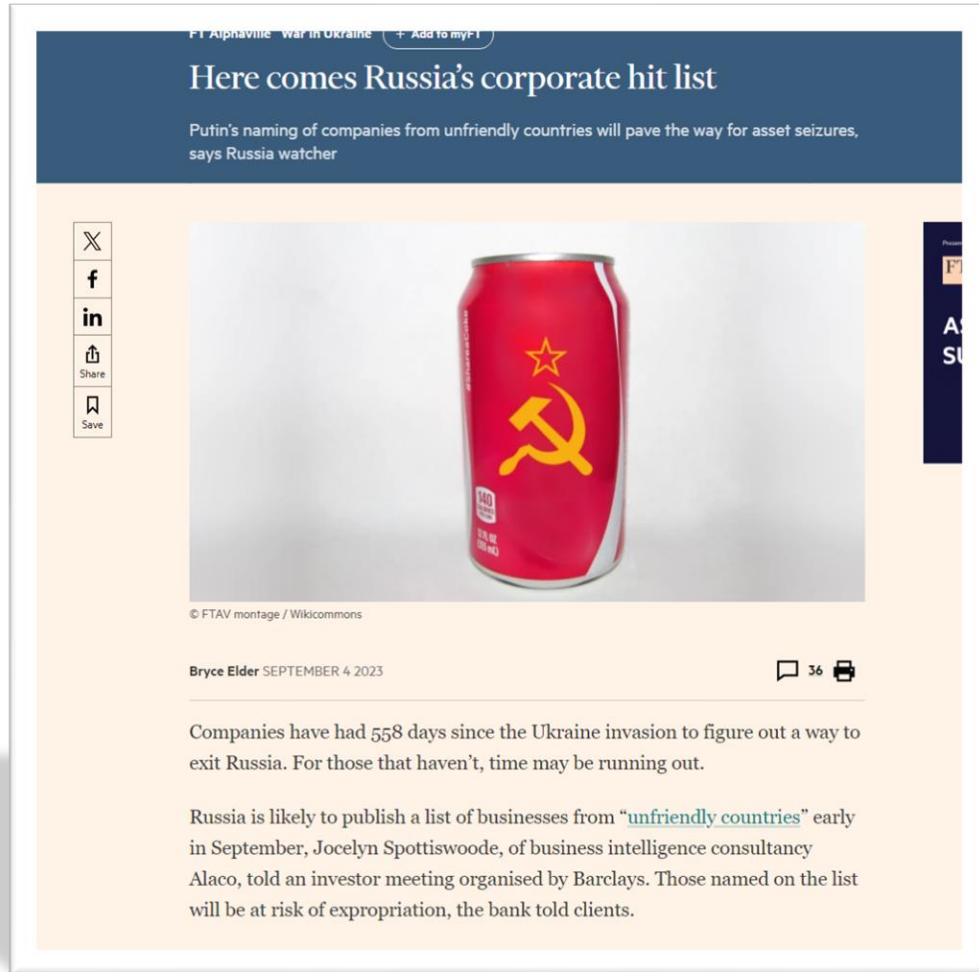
FT Alphaville War in Ukraine + Add to myFT

Here comes Russia's corporate hit list

Putin's naming of companies from unfriendly countries will pave the way for asset seizures, says Russia watcher

Share

Save

140

© FTAV montage / Wikicommons

Bryce Elder SEPTEMBER 4 2023

36

Companies have had 558 days since the Ukraine invasion to figure out a way to exit Russia. For those that haven't, time may be running out.

Russia is likely to publish a list of businesses from "unfriendly countries" early in September, Jocelyn Spottiswoode, of business intelligence consultancy Alaco, told an investor meeting organised by Barclays. Those named on the list will be at risk of expropriation, the bank told clients.

FT

A
SU